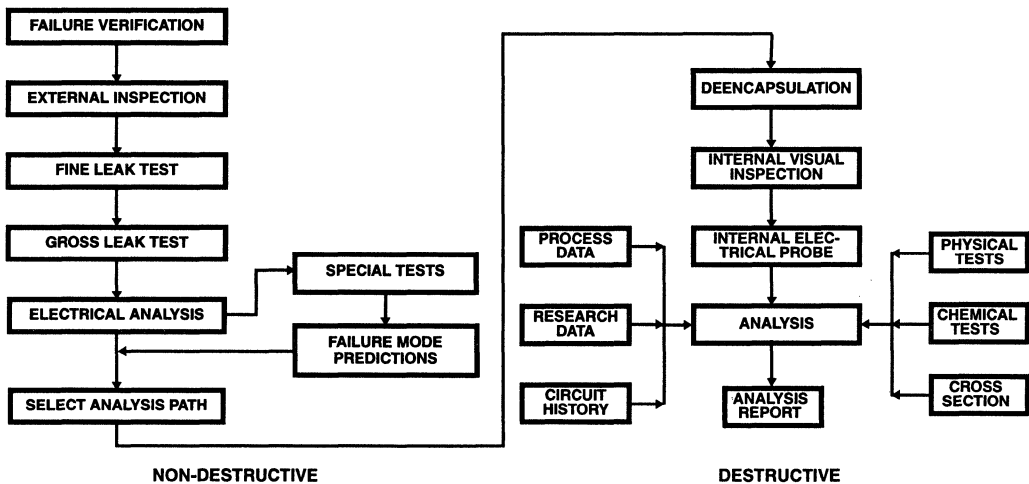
FAILURE VERIFICATION

EXTERNAL INSPECTION

FINE LEAK TEST

GROSS LEAK TEST

ELECTRICAL ANALYSIS

SPECIAL TESTS

FAILURE MODE PREDICTIONS

SELECT ANALYSIS PATH

NON-DESTRUCTIVE

DEENCAPSULATION

INTERNAL VISUAL INSPECTION

PROCESS DATA

INTERNAL ELECTRICAL PROBE

PHYSICAL TESTS

RESEARCH DATA

ANALYSIS

CHEMICAL TESTS

CIRCUIT HISTORY

ANALYSIS REPORT

CROSS SECTION

DESTRUCTIVE